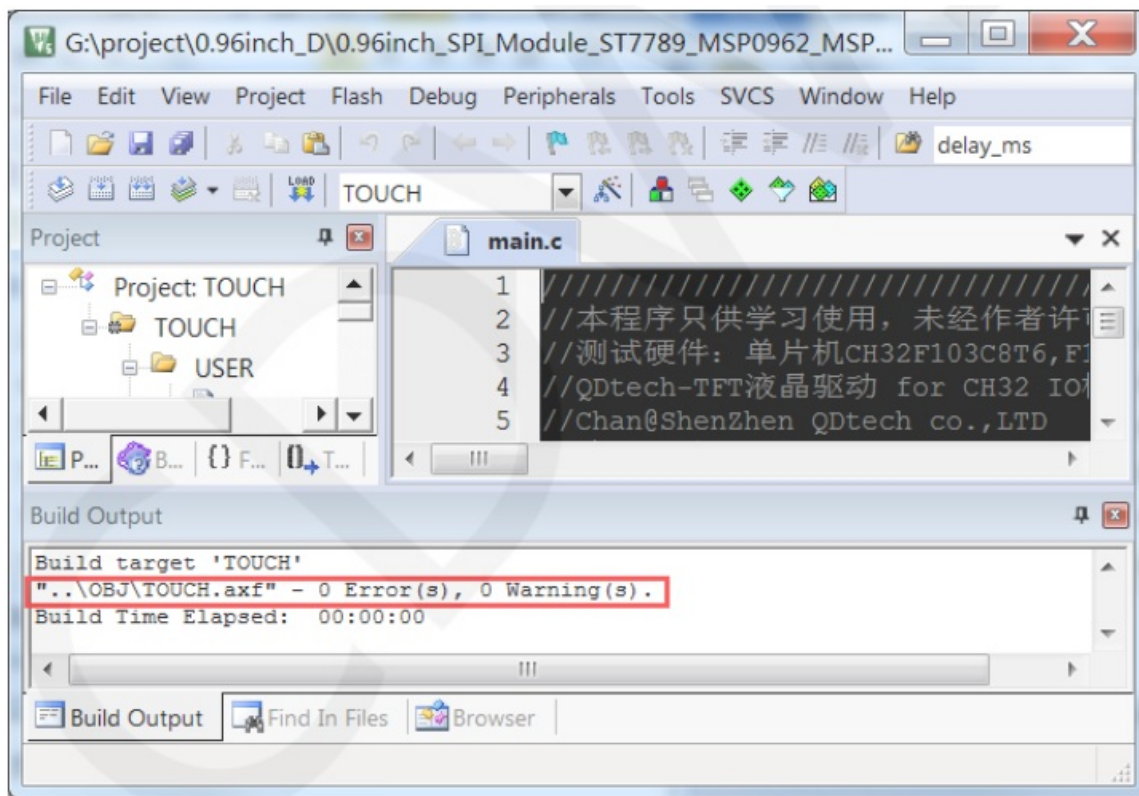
G:\project\0.96inch_D\0.96inch_SPI_Module_ST7789_MSP0962_MSP...

File Edit View Project Flash Debug Peripherals Tools SVCS Window Help

delay_ms

LOAD

TOUCH

Project

main.c

Project: TOUCH
TOUCH
USER

1 //////////////////////////////
2 //本程序只供学习使用，未经作者许
3 //测试硬件：单片机CH32F103C8T6,F
4 //QDtech-TFT液晶驱动 for CH32 IO
5 //Chan@ShenZhen QDtech co.,LTD

P... B... {} F... T...

Build Output

Build target 'TOUCH'
"..\OBJ\TOUCH.axf" - 0 Error(s), 0 Warning(s).
Build Time Elapsed: 00:00:00

Build Output Find In Files Browser